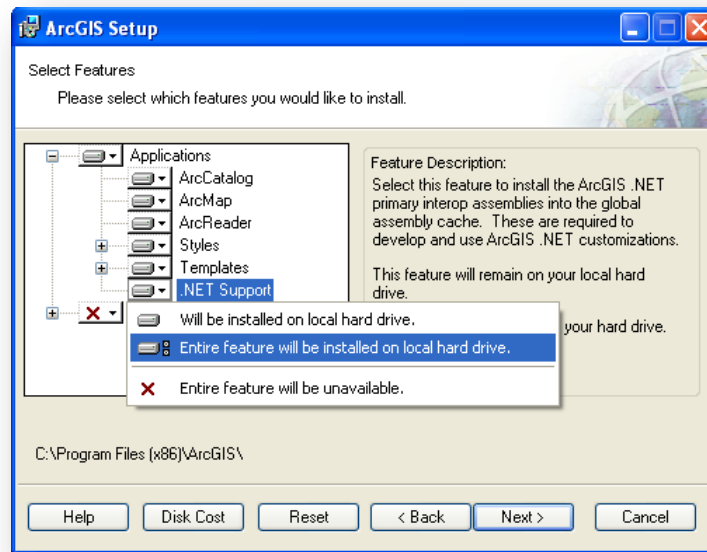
ArcGIS Setup

Select Features

Please select which features you would like to install.

Applications
ArcCatalog
ArcMap
ArcReader
Styles
Templates
.NET Support

Will be installed on local hard drive.
Entire feature will be installed on local hard drive.
Entire feature will be unavailable.

Feature Description:
Select this feature to install the ArcGIS .NET primary interop assemblies into the global assembly cache. These are required to develop and use ArcGIS .NET customizations.

This feature will remain on your local hard drive.

your hard drive.

C:\Program Files (x86)\ArcGIS\

Help
Disk Cost
Reset
< Back
Next >
Cancel